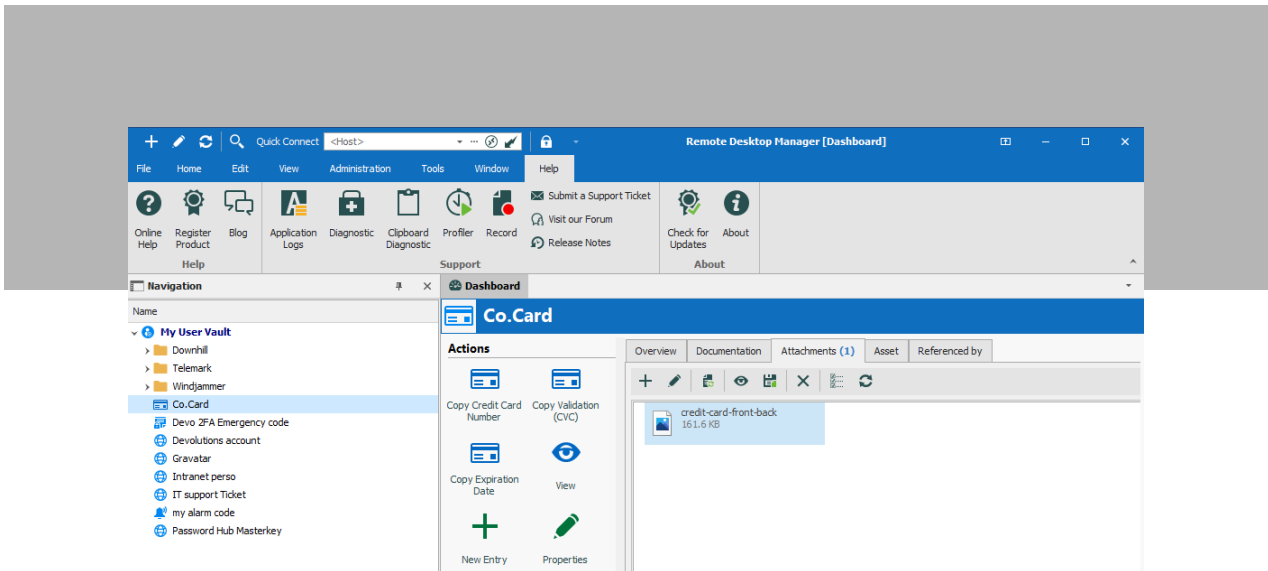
Quick Connect <Host>

Remote Desktop Manager [Dashboard]

File Home Edit View Administration Tools Window Help

Online Help
Register Product
Blog
Help

Application Logs
Diagnostic
Clipboard Diagnostic
Profiler
Record
Submit a Support Ticket
Visit our Forum
Release Notes
Support

Check for Updates
About
About

Navigation

Name

My User Vault
Downhill
Telemark
Windjammer
Co.Card
Devo 2FA Emergency code
Devolutions account
Gravatar
Intranet perso
IT support Ticket
my alarm code
Password Hub Masterkey

Dashboard

Co.Card

Actions

Copy Credit Card Number
Copy Validation (CVC)
Copy Expiration Date
View
New Entry
Properties

Overview Documentation Attachments (1) Asset Referenced by

credit-card-front-back
161.6 KB